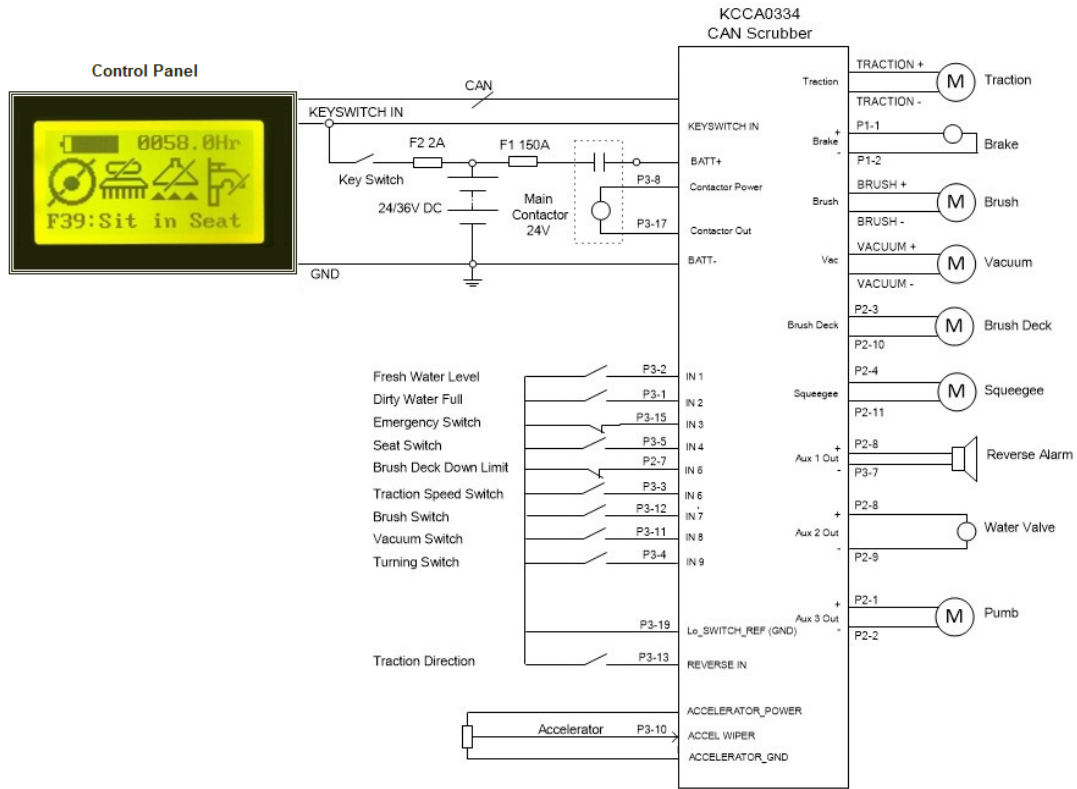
KCCA0334
CAN Scrubber

Control Panel

0058.0Hr
F39:Sit in Seat

CAN
KEYSWITCH IN
F2 2A
F1 150A
Key Switch
24/36V DC
Main Contactor 24V
GND

KEYSWITCH IN
BATT+
P3-8
Contactor Power
P3-17
Contactor Out
BATT-

Traction
TRACTION +
M
Traction
TRACTION -
+
Brake
-
P1-1
Brake
P1-2
Brush
BRUSH +
M
Brush
BRUSH -
Vac
VACUUM +
M
Vacuum
VACUUM -
Brush Deck
P2-3
M
Brush Deck
P2-10
Squeegee
P2-4
M
Squeegee
P2-11
+
Aux 1 Out
-
P2-8
Reverse Alarm
P3-7
+
Aux 2 Out
-
P2-8
Water Valve
P2-9
+
Aux 3 Out
-
P2-1
M
Pumb
P2-2

Fresh Water Level
P3-2
IN 1
Dirty Water Full
P3-1
IN 2
Emergency Switch
P3-15
IN 3
Seat Switch
P3-5
IN 4
Brush Deck Down Limit
P2-7
IN 5
Traction Speed Switch
P3-3
IN 6
Brush Switch
P3-12
IN 7
Vacuum Switch
P3-11
IN 8
Turning Switch
P3-4
IN 9
P3-19
Lo_SWITCH_REF (GND)
Traction Direction
P3-13
REVERSE IN

ACCELERATOR_POWER
Accelerator
P3-10
ACCEL WIPER
ACCELERATOR_GND